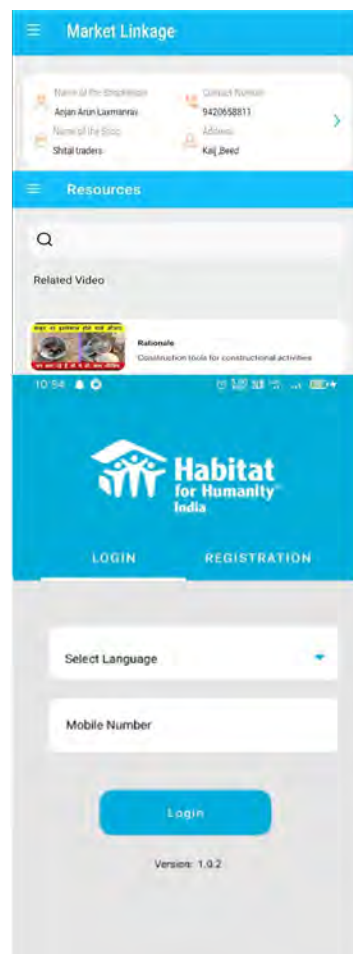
Market Linkage

Name of the Shopkeeper
Anjan Arun Laxmanrao

Contact Number
9420658811

Name of the Shop
Shital traders

Address
Kaij ,Beed

Resources

Related Video

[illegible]

Rationale
Construction tools for constructional activities

10:54

Habitat for Humanity India

LOGIN

REGISTRATION

Select Language

Mobile Number

Login

Version: 1.0.2